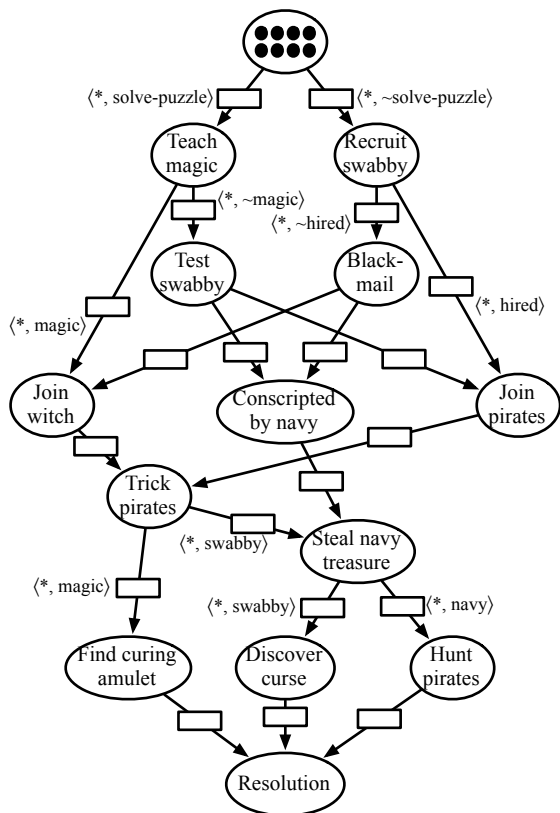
⟨*, solve-puzzle⟩
⟨*, ~solve-puzzle⟩
Teach magic
Recruit swabby
⟨*, ~magic⟩
⟨*, ~hired⟩
Test swabby
Blackmail
⟨*, magic⟩
⟨*, hired⟩
Join witch
Conscripted by navy
Join pirates
Trick pirates
⟨*, swabby⟩
Steal navy treasure
⟨*, magic⟩
⟨*, swabby⟩
⟨*, navy⟩
Find curing amulet
Discover curse
Hunt pirates
Resolution